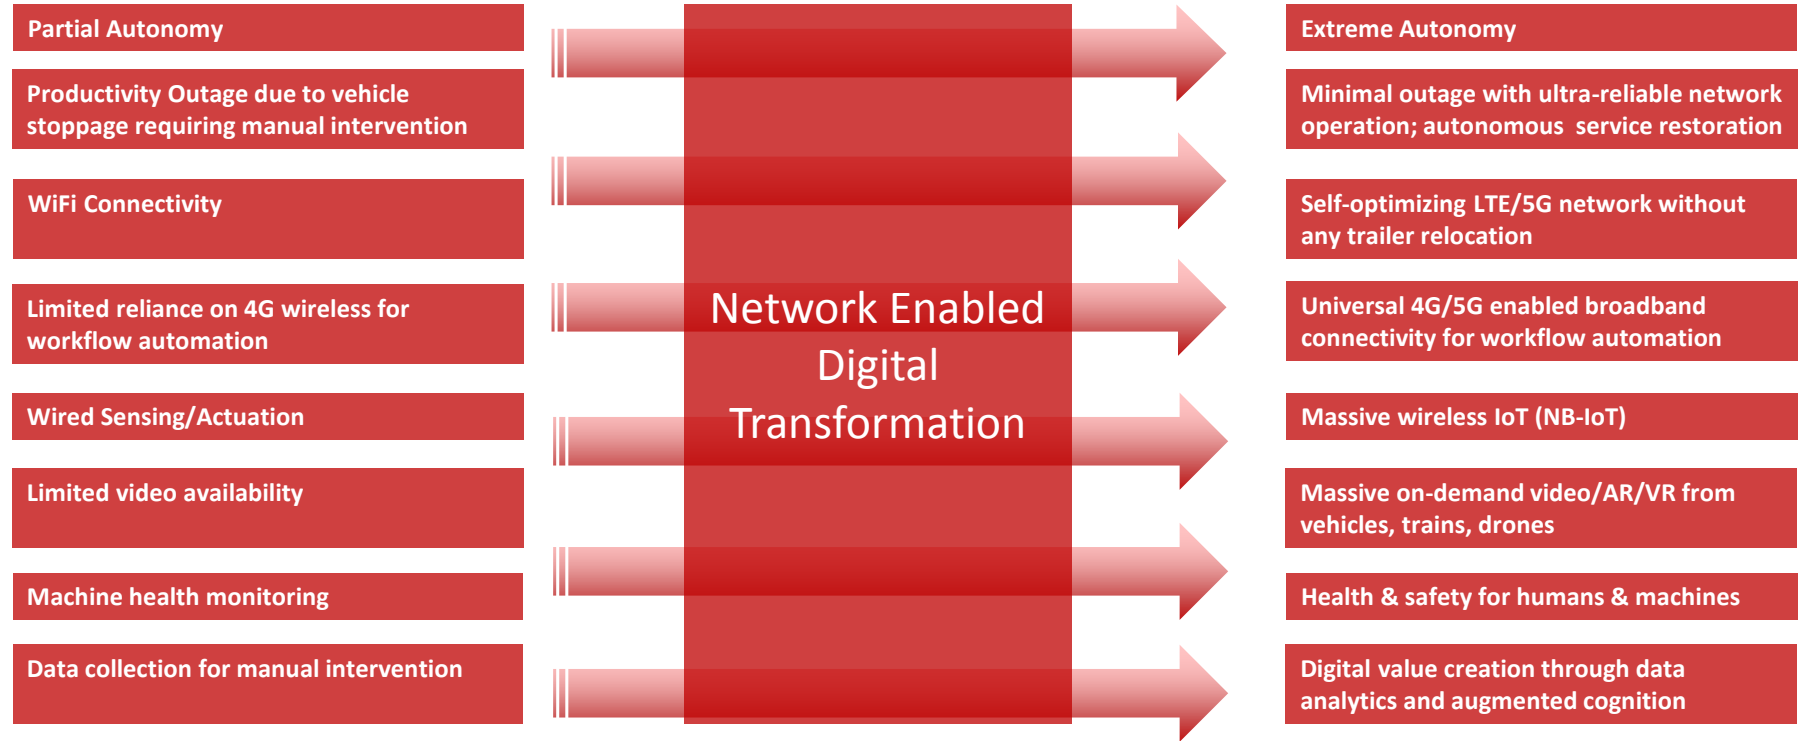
Partial Autonomy

Productivity Outage due to vehicle stoppage requiring manual intervention

WiFi Connectivity

Limited reliance on 4G wireless for workflow automation

Wired Sensing/Actuation

Limited video availability

Machine health monitoring

Data collection for manual intervention

Network Enabled Digital Transformation

Extreme Autonomy

Minimal outage with ultra-reliable network operation; autonomous service restoration

Self-optimizing LTE/5G network without any trailer relocation

Universal 4G/5G enabled broadband connectivity for workflow automation

Massive wireless IoT (NB-IoT)

Massive on-demand video/AR/VR from vehicles, trains, drones

Health & safety for humans & machines

Digital value creation through data analytics and augmented cognition